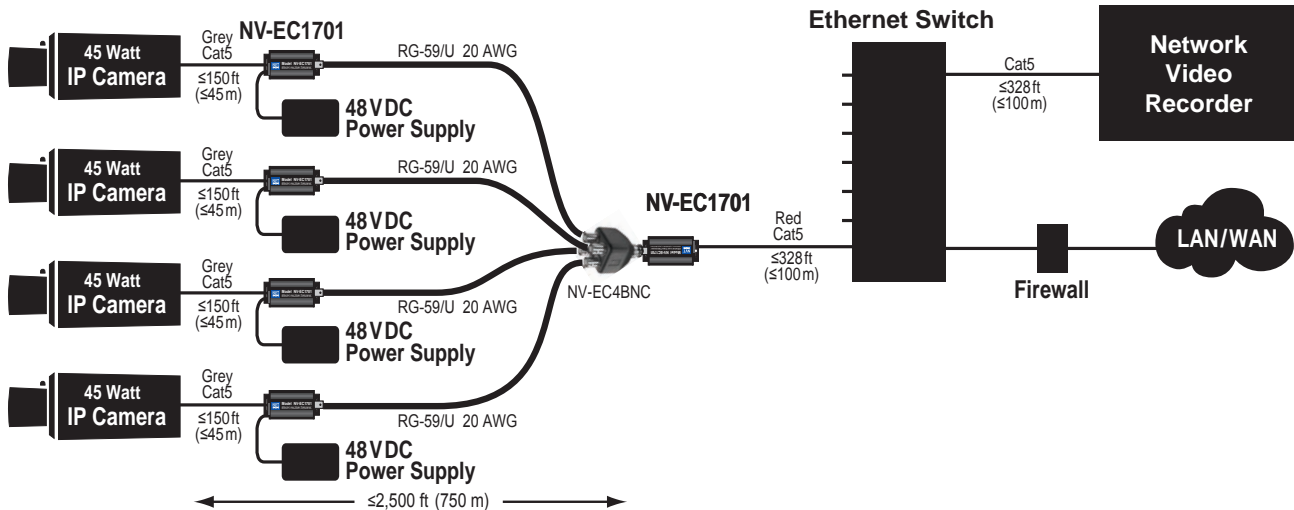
NV-EC1701

45 Watt
IP Camera

Grey
Cat5

≤150 ft
(≤45 m)

RG-59/U 20 AWG

48 VDC
Power Supply

45 Watt
IP Camera

Grey
Cat5

≤150 ft
(≤45 m)

RG-59/U 20 AWG

48 VDC
Power Supply

45 Watt
IP Camera

Grey
Cat5

≤150 ft
(≤45 m)

RG-59/U 20 AWG

48 VDC
Power Supply

45 Watt
IP Camera

Grey
Cat5

≤150 ft
(≤45 m)

RG-59/U 20 AWG

48 VDC
Power Supply

≤2,500 ft (750 m)

NV-EC4BNC

NV-EC1701

Red
Cat5

≤328 ft
(≤100 m)

Ethernet Switch

Cat5

≤328 ft
(≤100 m)

Network
Video
Recorder

Firewall

LAN/WAN